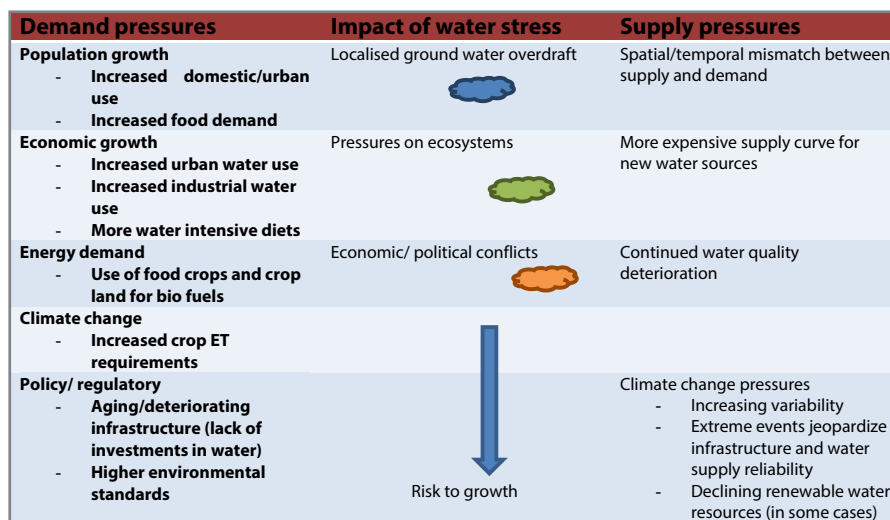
| Demand pressures | Impact of water stress | Supply pressures |
|---|---|---|
| **Population growth** - **Increased domestic/urban use** - **Increased food demand** | Localised ground water overdraft | Spatial/temporal mismatch between supply and demand |
| **Economic growth** - **Increased urban water use** - **Increased industrial water use** - **More water intensive diets** | Pressures on ecosystems | More expensive supply curve for new water sources |
| **Energy demand** - **Use of food crops and crop land for bio fuels** | Economic/ political conflicts | Continued water quality deterioration |
| **Climate change** - **Increased crop ET requirements** | | |
| **Policy/ regulatory** - **Aging/deteriorating infrastructure (lack of investments in water)** - **Higher environmental standards** | Risk to growth | Climate change pressures - Increasing variability - Extreme events jeopardize infrastructure and water supply reliability - Declining renewable water resources (in some cases) |